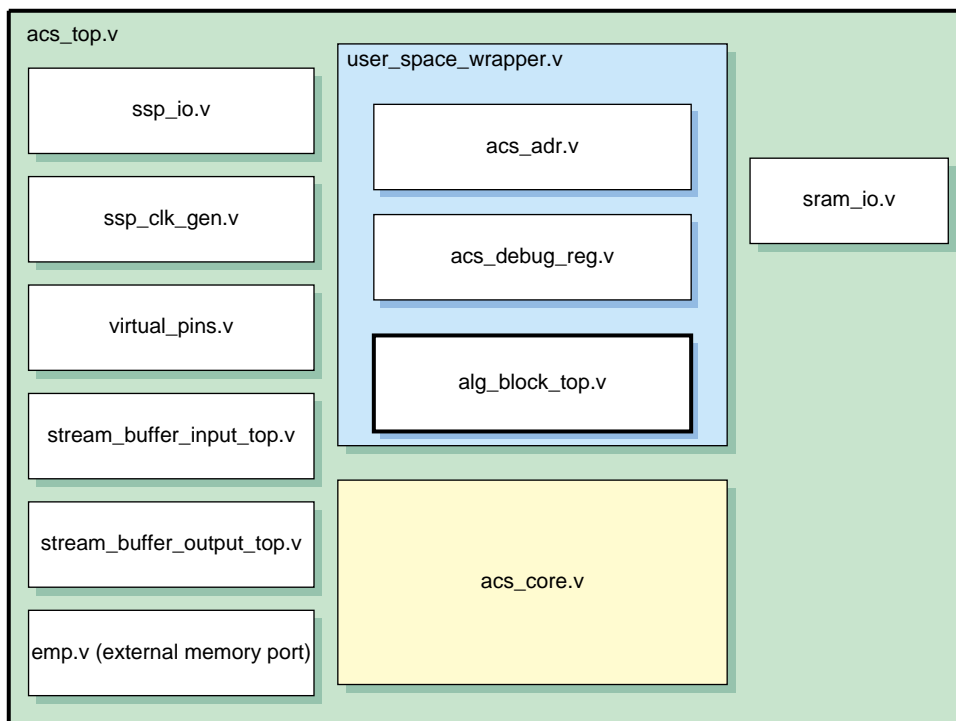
acs_top.v

ssp_io.v

ssp_clk_gen.v

virtual_pins.v

stream_buffer_input_top.v

stream_buffer_output_top.v

emp.v (external memory port)

user_space_wrapper.v

acs_adr.v

acs_debug_reg.v

alg_block_top.v

acs_core.v

sram_io.v